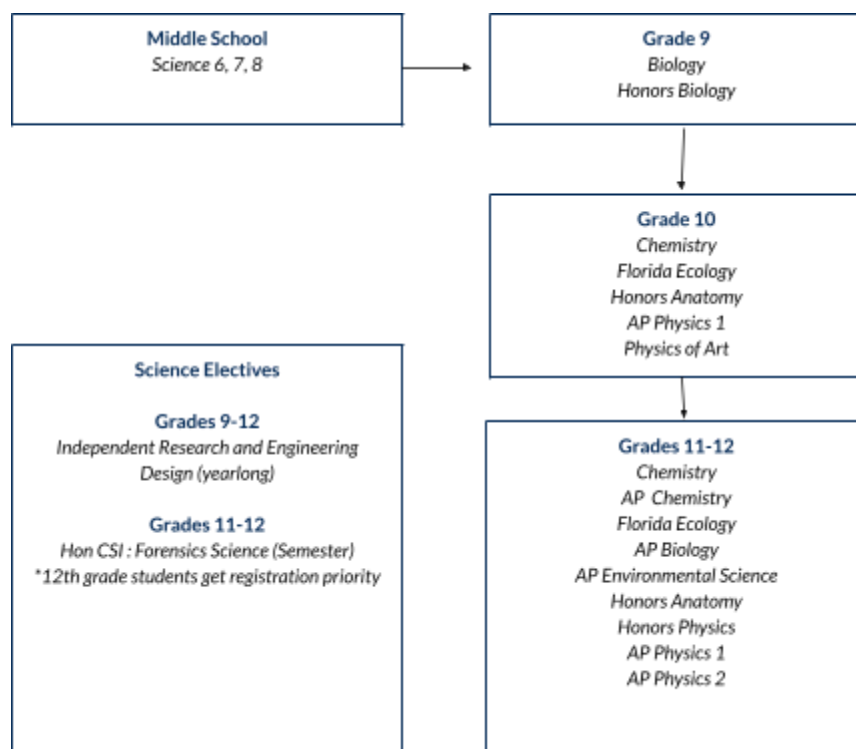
**Middle School**
Science 6, 7, 8

**Grade 9**
Biology
Honors Biology

**Grade 10**
Chemistry
Florida Ecology
Honors Anatomy
AP Physics 1
Physics of Art

**Grades 11-12**
Chemistry
AP Chemistry
Florida Ecology
AP Biology
AP Environmental Science
Honors Anatomy
Honors Physics
AP Physics 1
AP Physics 2

**Science Electives**

**Grades 9-12**
Independent Research and Engineering Design (yearlong)

**Grades 11-12**
Hon CSI : Forensics Science (Semester)
*12th grade students get registration priority